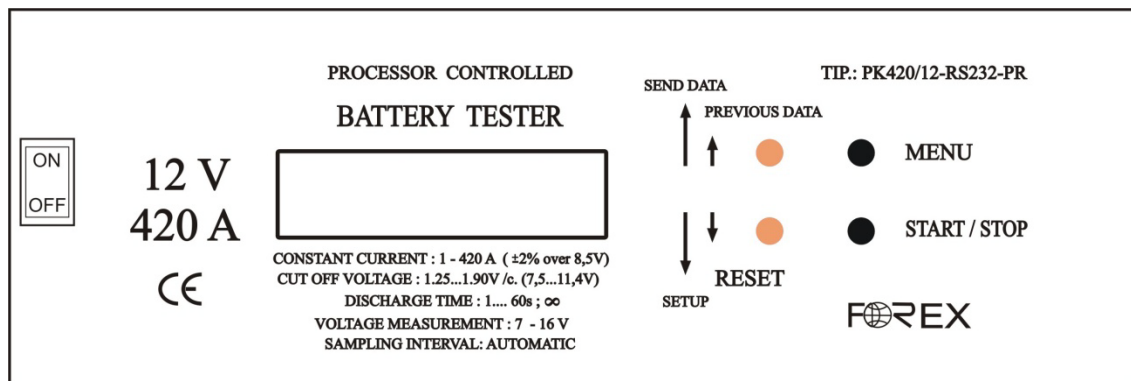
ON
OFF

12 V
420 A
CE

PROCESSOR CONTROLLED
BATTERY TESTER

CONSTANT CURRENT : 1 - 420 A ( ±2% over 8,5V)
CUT OFF VOLTAGE : 1.25...1.90V /c. (7,5...11,4V)
DISCHARGE TIME : 1.... 60s ; $\infty$
VOLTAGE MEASUREMENT : 7 - 16 V
SAMPLING INTERVAL: AUTOMATIC

SEND DATA
PREVIOUS DATA
RESET
SETUP

TIP.: PK420/12-RS232-PR
MENU
START / STOP
FOREX